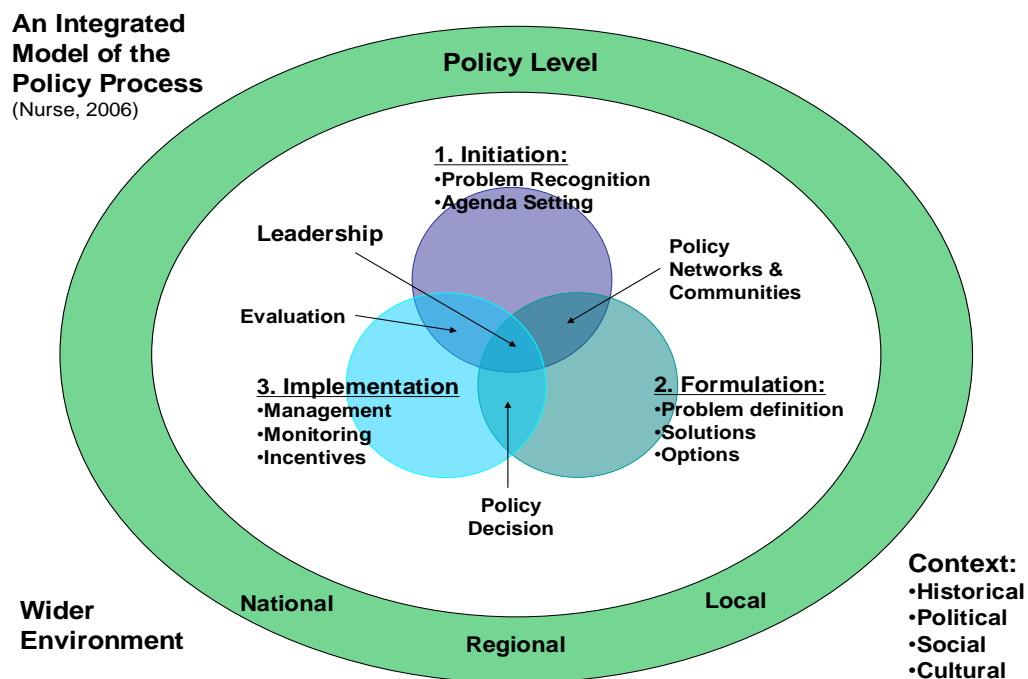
An Integrated Model of the Policy Process
(Nurse, 2006)

Policy Level

1. Initiation:
•Problem Recognition
•Agenda Setting

Leadership

Policy Networks & Communities

Evaluation

3. Implementation
•Management
•Monitoring
•Incentives

2. Formulation:
•Problem definition
•Solutions
•Options

Policy Decision

National

Local

Regional

Wider Environment

Context:
•Historical
•Political
•Social
•Cultural